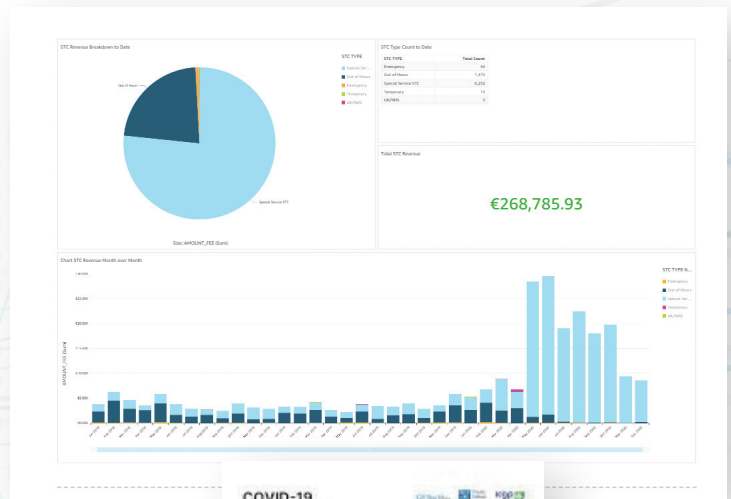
STC Revenue Breakdown to Date

STC TYPE

Special Ser...
Out of Hours
Emergency
Temporary
UK/NHS

Out of Hours

Special Service STC

Size: AMOUNT_FEE (Sum)

STC Type Count to Date

| STC TYPE | Total Count |
|---|---|
| Emergency | 48 |
| Out of Hours | 1,475 |
| Special Service STC | 6,232 |
| Temporary | 15 |
| UK/NHS | 5 |

Total STC Revenue

€268,785.93

Chart STC Revenue Month over Month

STC TYPE N...

Emergency
Out of Hours
Special Ser...
Temporary
UK/NHS

AMOUNT_FEE (Sum)

€25000
€20000
€15000
€10000
€5000
€0.000

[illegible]

COVID-19